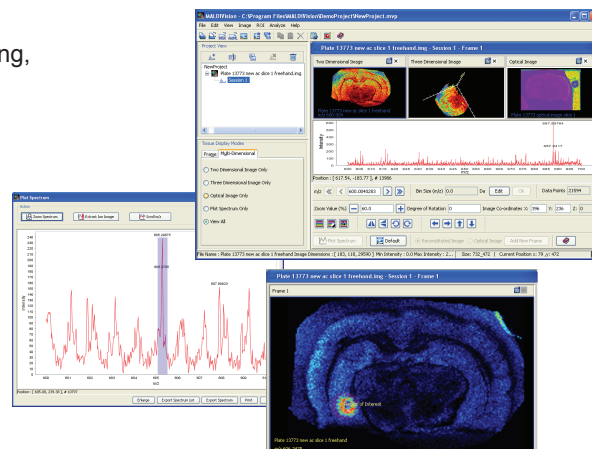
ng,

MALDIVision - C:\Program Files\MALDIVision\DemoProject\NewProject.mvp

File Edit View Image ROI Analyze Help

Project View

NewProject

Plate 13773 new ac slice 1 freehand.img

Session 1

Tissue Display Modes

Frame Multi-Dimensional

Two Dimensional Image Only

Three Dimensional Image Only

Optical Image Only

Plot Spectrum Only

View All

Plate 13773 new ac slice 1 freehand.img - Session 1 - Frame 1

Two Dimensional Image

Three Dimensional Image

Optical Image

Position : [ 617.54, -183.77 ], # 13986

m/z 600.0849283 Bin Size (m/z) 0.0 Da Edit OK Data Points 21094

Zoom Value (%) 90.0 Degree of Rotation 0 Image Co-ordinates : X: 396 Y: 236 Z: 0

Plot Spectrum Default Reconstructed Image Optical Image Add New Frame

File Name : Plate 13773 new ac slice 1 freehand Image Dimensions : [ 183, 118, 2959 ] Min Intensity : 0.0 Max Intensity : 2... Size: 732_472 Current Position = 79 , y: 472

Plot Spectrum

Action

Zoom Spectrum Extract Ion Image Gradient

Intensity

M/Z

Position : [ 605.08, 239.30 ], # 13797

Enlarge Export Spectrum List Export Spectrum Print

Plate 13773 new ac slice 1 freehand.img - Session 1 - Frame 1

Frame 1

Region of Interest

Plate 13773 new ac slice 1 freehand